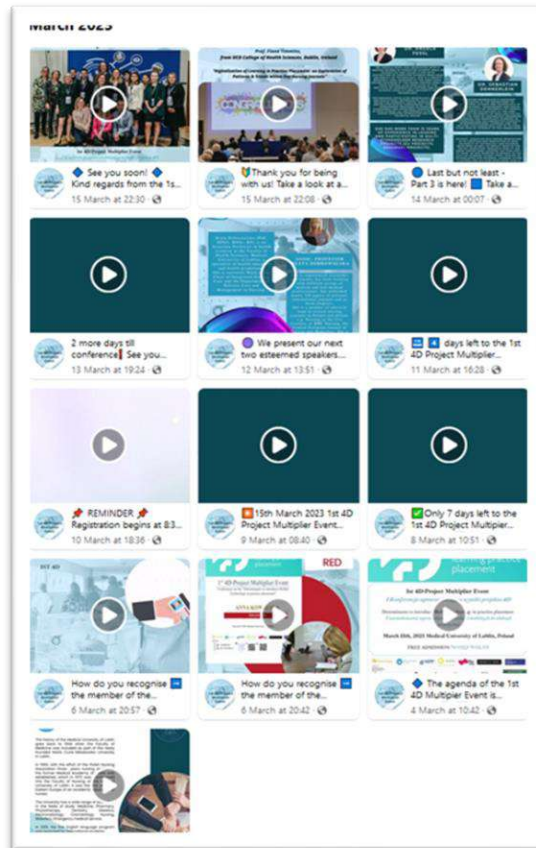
March 2023

1st 4D Project Multiplier Event

🔷 See you soon! 🔷 Kind regards from the 1s...
15 March at 22:30 · 🌐

Prof. Fiona Timmins, from UCD College of Health Sciences, Dublin, Ireland

🔰 Thank you for being with us! Take a look at a...
15 March at 22:08 · 🌐

DR. SEBASTIAN GOWKIELEW

🔵 Last but not least - Part 3 is here! 🟦 Take a...
14 March at 00:07 · 🌐

2 more days till conference❗ See you...
13 March at 19:24 · 🌐

🟣 We present our next two esteemed speakers...
12 March at 13:51 · 🌐

🔢 4 days left to the 1st 4D Project Multiplier...
11 March at 16:28 · 🌐

📌 REMINDER 📌 Registration begins at 8:3...
10 March at 18:36 · 🌐

🔼 15th March 2023 1st 4D Project Multiplier Event...
9 March at 08:40 · 🌐

✅ Only 7 days left to the 1st 4D Project Multiplier...
8 March at 10:51 · 🌐

1ST 4D

How do you recognise the member of the...
6 March at 20:57 · 🌐

RED

1st 4D Project Multiplier Event

How do you recognise the member of the...
6 March at 20:42 · 🌐

learning practice placement

1st 4D Project Multiplier Event

March 15th, 2023 Medical University of Lublin, Poland

FREE ADMISSION

🔷 The agenda of the 1st 4D Multipier Event is...
4 March at 10:42 · 🌐